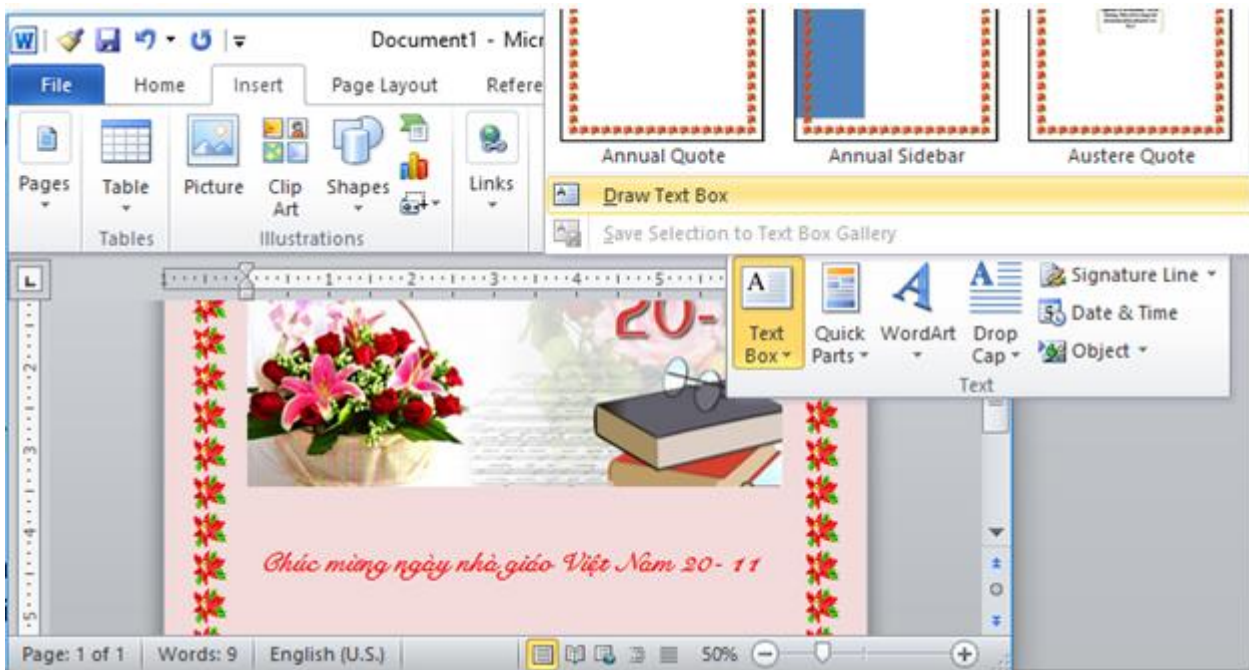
Document1 - Micr

File
Home
Insert
Page Layout
Refere

Pages
Table
Tables
Picture
Clip Art
Shapes
Illustrations
Links

Annual Quote
Annual Sidebar
Austere Quote

Draw Text Box
Save Selection to Text Box Gallery

Text Box
Quick Parts
WordArt
Drop Cap
Signature Line
Date & Time
Object
Text

20-

Chúc mừng ngày nhà giáo Việt Nam 20- 11

Page: 1 of 1
Words: 9
English (U.S.)
50%